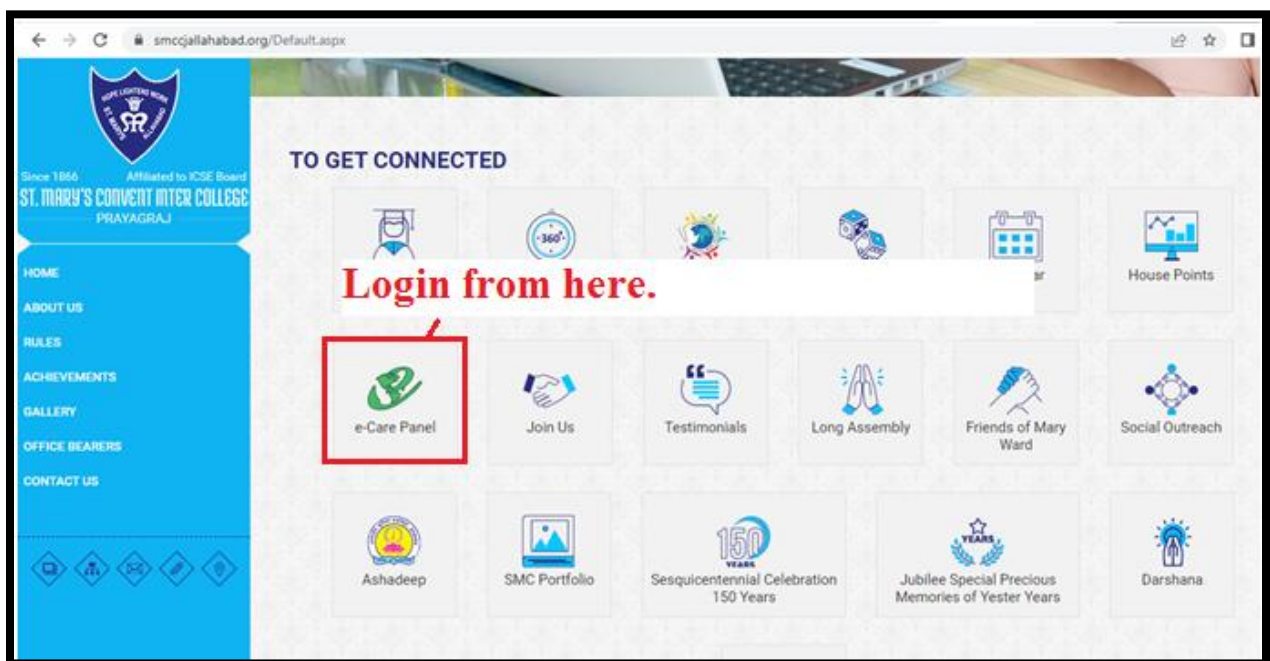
smccjallahabad.org/Default.aspx

HOPE LIGHTENS WORK
ST. MARY'S ALLAHABAD

Since 1866 Affiliated to ICSE Board
ST. MARY'S CONVENT INTER COLLEGE
PRAYAGRAJ

HOME
ABOUT US
RULES
ACHIEVEMENTS
GALLERY
OFFICE BEARERS
CONTACT US

TO GET CONNECTED

360°

Login from here.

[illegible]ar

House Points

e-Care Panel

Join Us

Testimonials

Long Assembly

Friends of Mary Ward

Social Outreach

Ashadeep

SMC Portfolio

150 YEARS

Sesquicentennial Celebration 150 Years

YEARS

Jubilee Special Precious Memories of Yester Years

Darshana